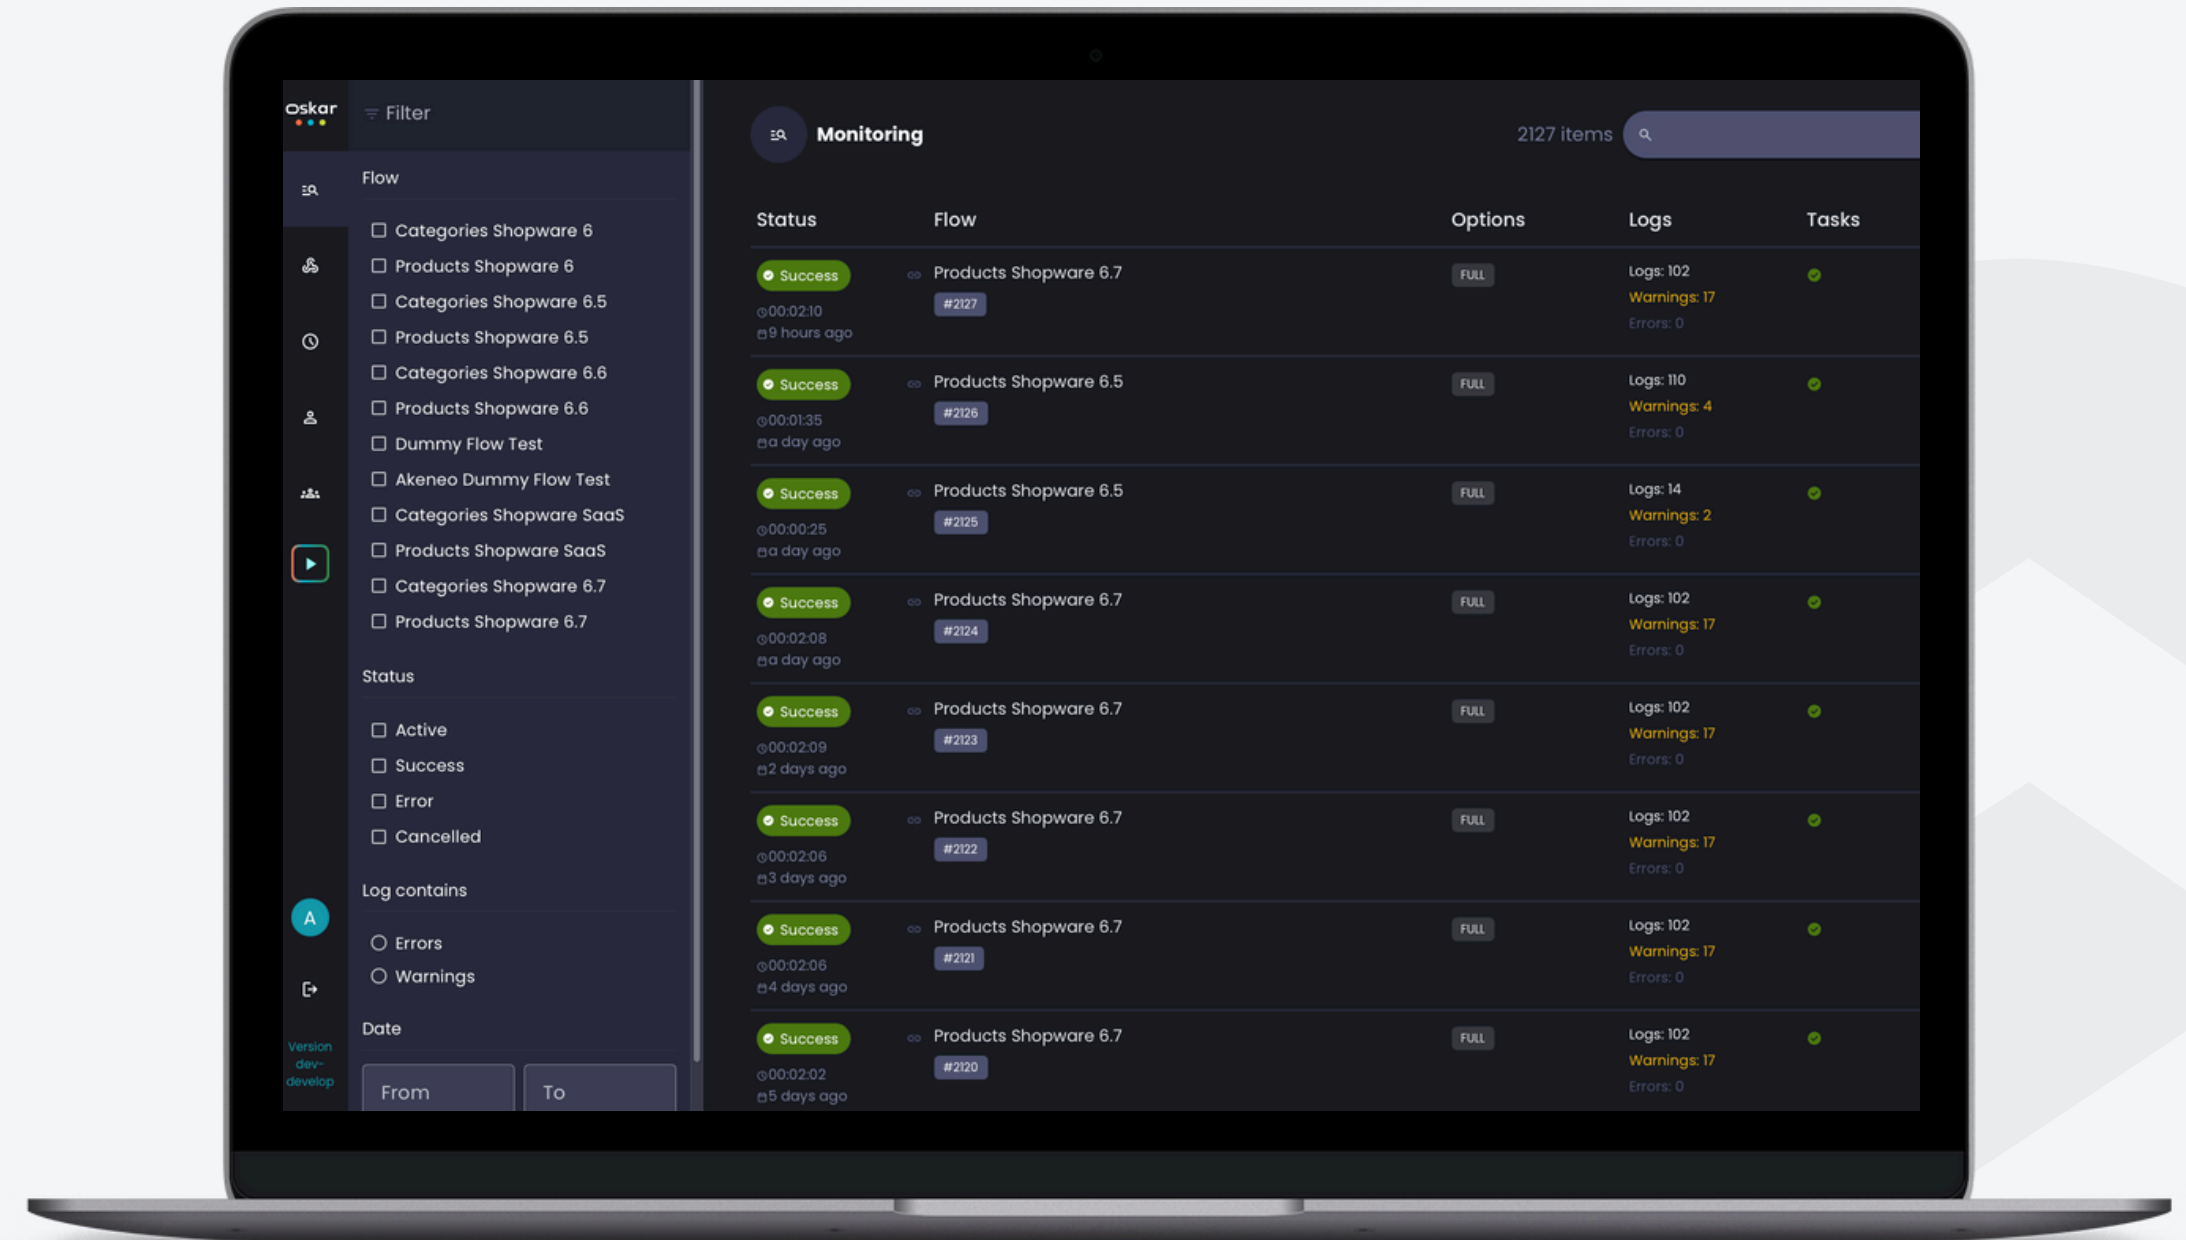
oskar

Filter

Flow

Categories Shopware 6
Products Shopware 6
Categories Shopware 6.5
Products Shopware 6.5
Categories Shopware 6.6
Products Shopware 6.6
Dummy Flow Test
Akeneo Dummy Flow Test
Categories Shopware SaaS
Products Shopware SaaS
Categories Shopware 6.7
Products Shopware 6.7

Status

Active
Success
Error
Cancelled

Log contains

Errors
Warnings

Date

From
To

A

Version dev-develop

Monitoring

2127 items

| Status | Flow | Options | Logs | Tasks |
|---|---|---|---|---|
| Success 00:02:10 9 hours ago | Products Shopware 6.7 #2127 | FULL | Logs: 102 Warnings: 17 Errors: 0 | |
| Success 00:01:35 a day ago | Products Shopware 6.5 #2126 | FULL | Logs: 110 Warnings: 4 Errors: 0 | |
| Success 00:00:25 a day ago | Products Shopware 6.5 #2125 | FULL | Logs: 14 Warnings: 2 Errors: 0 | |
| Success 00:02:08 a day ago | Products Shopware 6.7 #2124 | FULL | Logs: 102 Warnings: 17 Errors: 0 | |
| Success 00:02:09 2 days ago | Products Shopware 6.7 #2123 | FULL | Logs: 102 Warnings: 17 Errors: 0 | |
| Success 00:02:06 3 days ago | Products Shopware 6.7 #2122 | FULL | Logs: 102 Warnings: 17 Errors: 0 | |
| Success 00:02:06 4 days ago | Products Shopware 6.7 #2121 | FULL | Logs: 102 Warnings: 17 Errors: 0 | |
| Success 00:02:02 5 days ago | Products Shopware 6.7 #2120 | FULL | Logs: 102 Warnings: 17 Errors: 0 | |